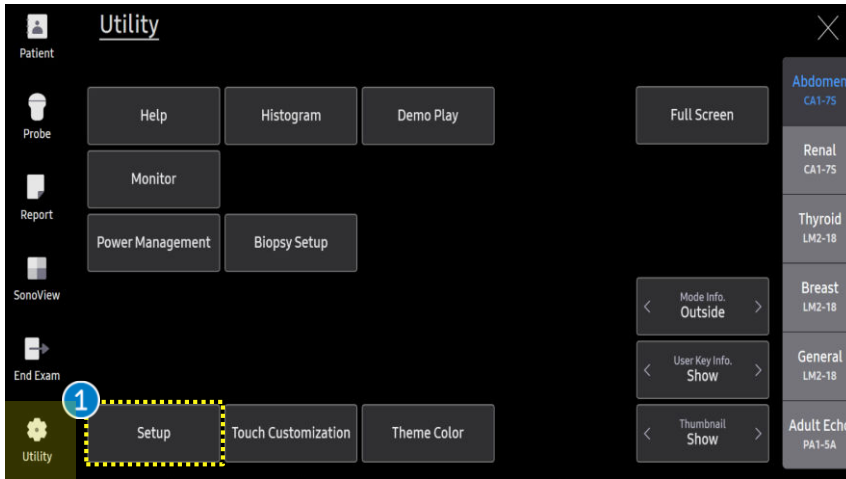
Patient

Probe

Report

SonoView

End Exam

Utility

Utility

Help

Histogram

Demo Play

Full Screen

Monitor

Power Management

Biopsy Setup

Mode Info.
Outside

User Key Info.
Show

Thumbnail
Show

1

Setup

Touch Customization

Theme Color

Abdomen
CA1-7S

Renal
CA1-7S

Thyroid
LM2-18

Breast
LM2-18

General
LM2-18

Adult Echo
PA1-5A